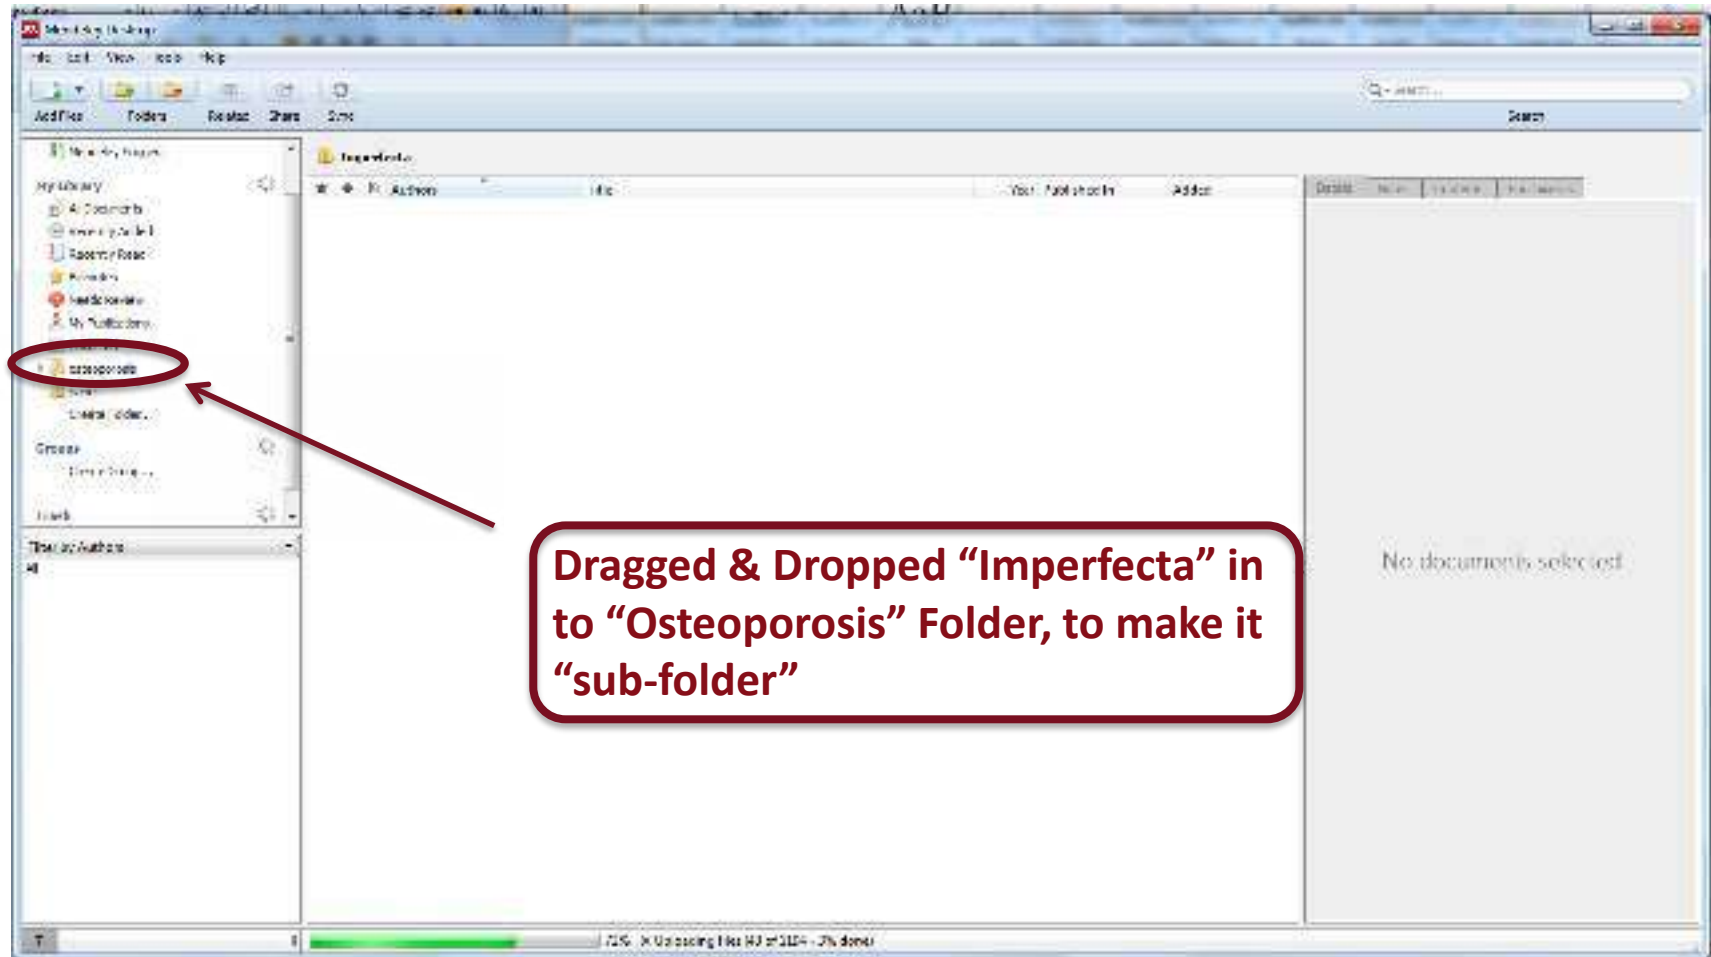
Mendeley Desktop

File Edit View Tools Help

Add Files Folders Related Share Sync

Search

Mendeley Suggest

My Library

All Documents
Recently Added
Recently Read
Favorites
Needs Review
My Publications
osteoporosis
Create Folder...

Groups

Create Group...

Trash

Filter by Authors

All

Imperfecta

Authors Title Year Published In Added

Details Notes Contents

No documents selected

Dragged & Dropped “Imperfecta” in to “Osteoporosis” Folder, to make it “sub-folder”

72% Uploading files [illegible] - 3% done